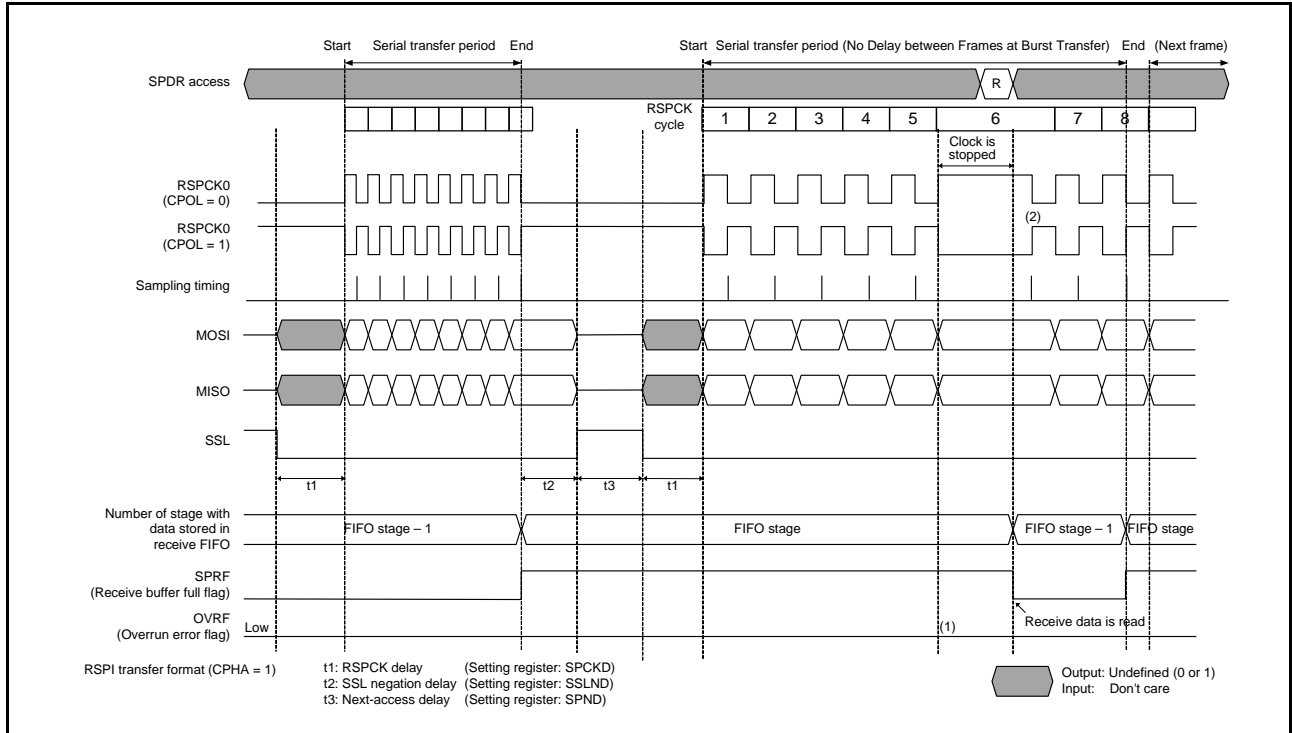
Start Serial transfer period End

Start Serial transfer period (No Delay between Frames at Burst Transfer) End (Next frame)

SPDR access

R

RSPCK cycle

1 2 3 4 5 6 7 8

Clock is stopped

RSPCK0 (CPOL = 0)

RSPCK0 (CPOL = 1)

(2)

Sampling timing

MOSI

MISO

SSL

t1 t2 t3 t1

Number of stage with data stored in receive FIFO

FIFO stage – 1

FIFO stage

FIFO stage – 1

FIFO stage

SPRF (Receive buffer full flag)

OVRF (Overrun error flag)

Low

(1)

Receive data is read

RSPI transfer format (CPHA = 1)

t1: RSPCK delay (Setting register: SPCKD)
t2: SSL negation delay (Setting register: SSLND)
t3: Next-access delay (Setting register: SPND)

Output: Undefined (0 or 1)
Input: Don't care